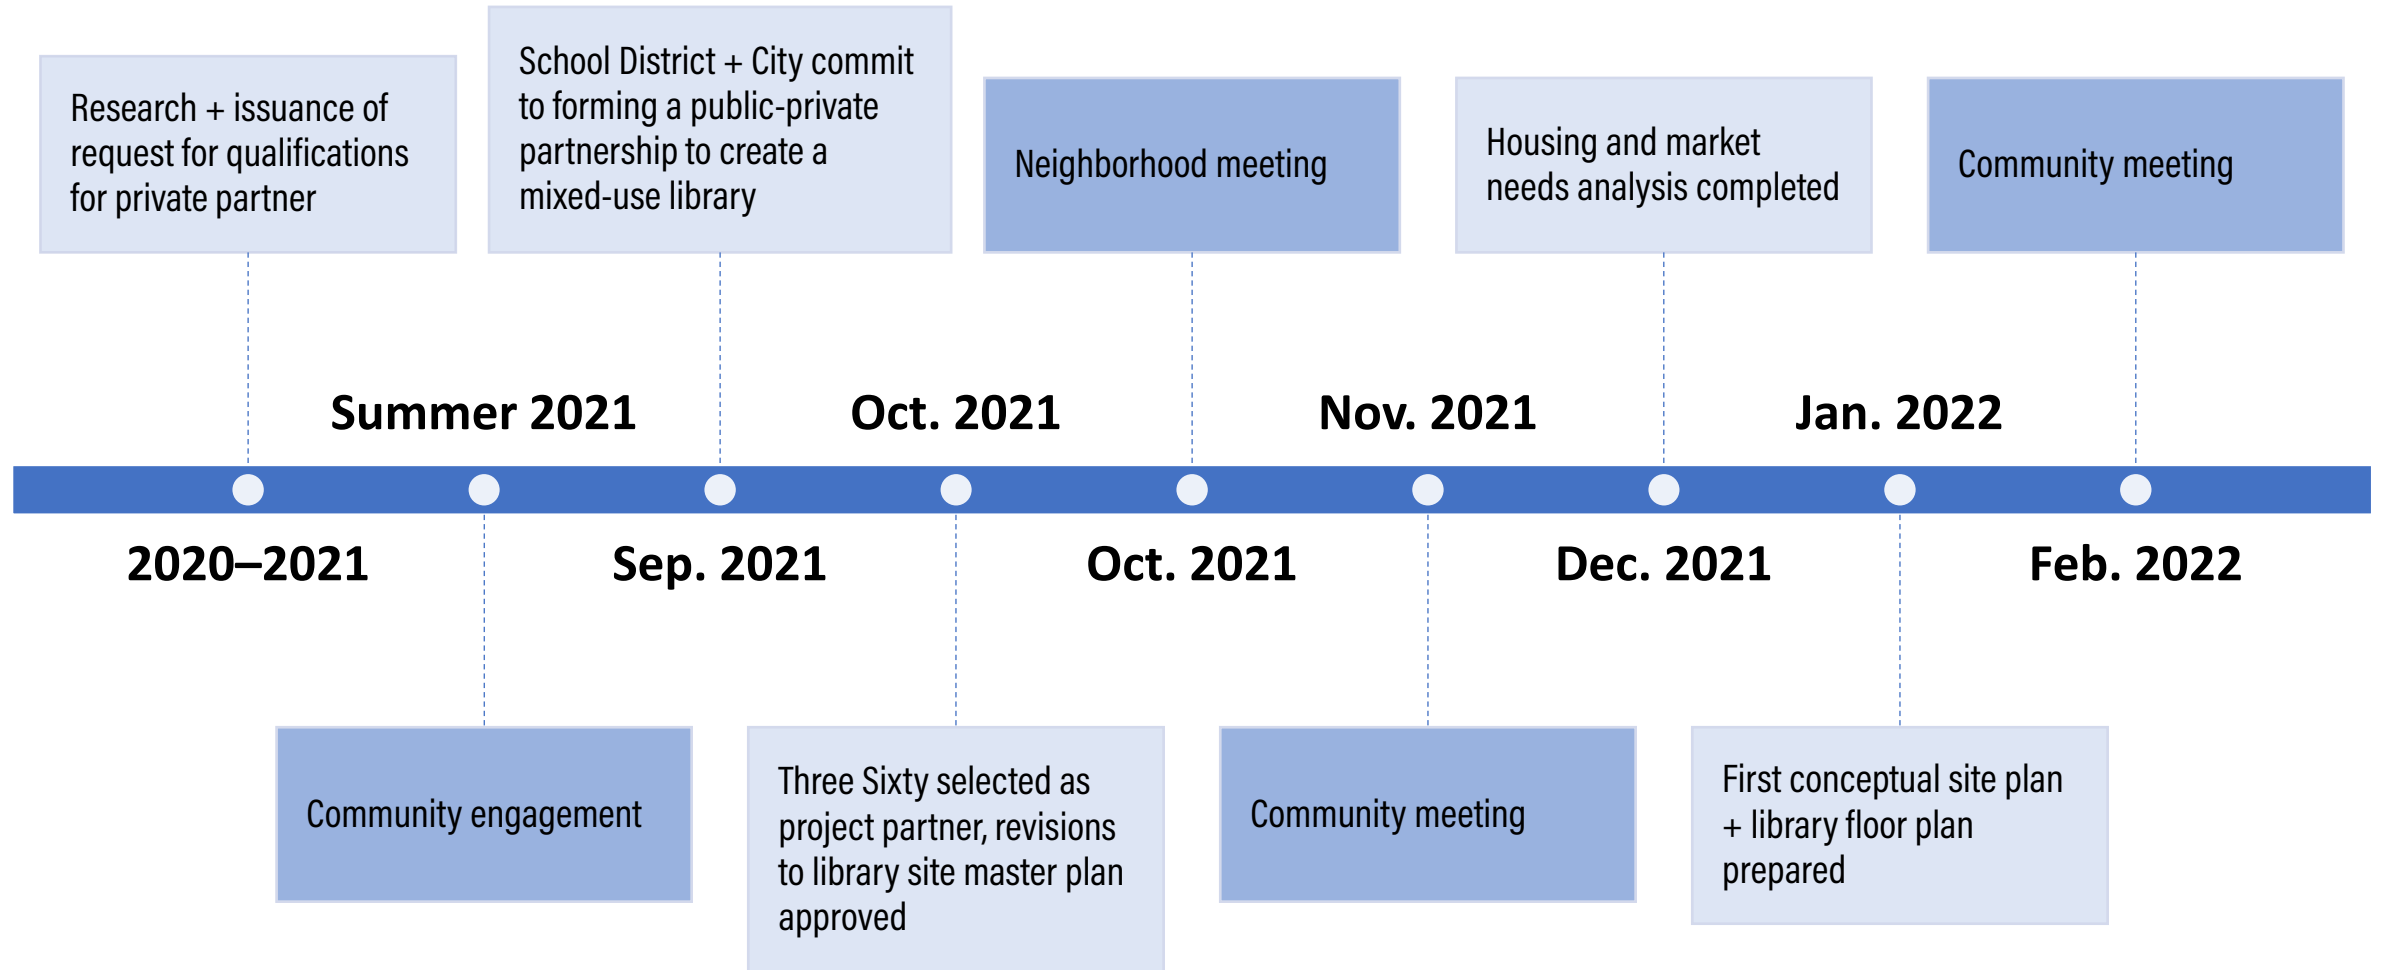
Research + issuance of request for qualifications for private partner

School District + City commit to forming a public-private partnership to create a mixed-use library

Neighborhood meeting

Housing and market needs analysis completed

Community meeting

Summer 2021

Oct. 2021

Nov. 2021

Jan. 2022

2020–2021

Sep. 2021

Oct. 2021

Dec. 2021

Feb. 2022

Community engagement

Three Sixty selected as project partner, revisions to library site master plan approved

Community meeting

First conceptual site plan + library floor plan prepared